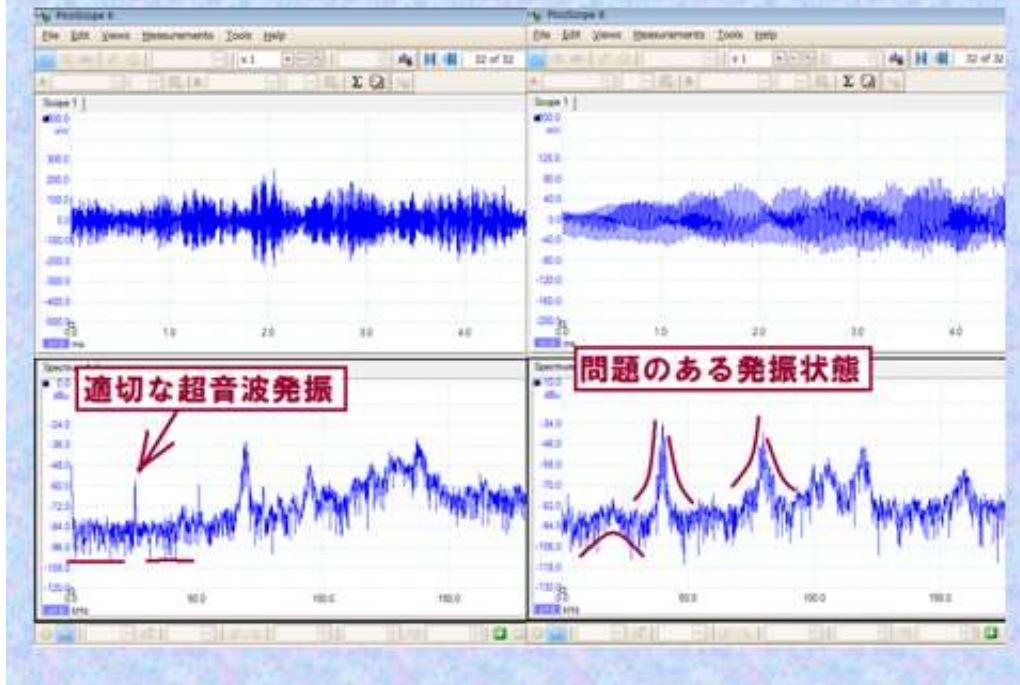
PicoScope 6
File Edit Views Measurements Tools Help
x 1
32 of 32
Scope 1
500.0
mV
300.0
200.0
100.0
0.0
-100.0
-200.0
-300.0
-400.0
-500.0
0.0
ms
1.0
2.0
3.0
4.0
Spectrum 1
0.0
dBu
適切な超音波発振
-24.0
-36.0
-48.0
-60.0
-72.0
-84.0
-96.0
-108.0
-120.0
0.0
kHz
50.0
100.0
150.0

PicoScope 6
File Edit Views Measurements Tools Help
x 1
32 of 32
Scope 1
200.0
mV
120.0
80.0
40.0
0.0
-40.0
-80.0
-120.0
-160.0
-200.0
0.0
ms
1.0
2.0
3.0
4.0
Spectrum
問題のある発振状態
10.0
dBu
-24.0
-36.0
-48.0
-60.0
-72.0
-84.0
-96.0
-108.0
-120.0
0.0
kHz
50.0
100.0
150.0